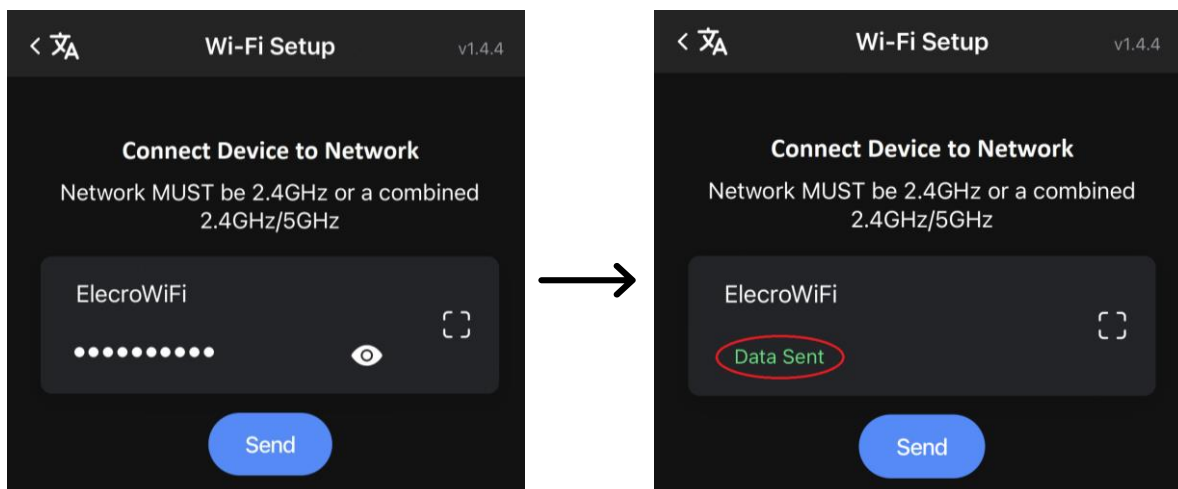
Wi-Fi Setup v1.4.4

Connect Device to Network

Network MUST be 2.4GHz or a combined 2.4GHz/5GHz

ElecroWiFi

••••••••••

Send

Wi-Fi Setup v1.4.4

Connect Device to Network

Network MUST be 2.4GHz or a combined 2.4GHz/5GHz

ElecroWiFi

Data Sent

Send